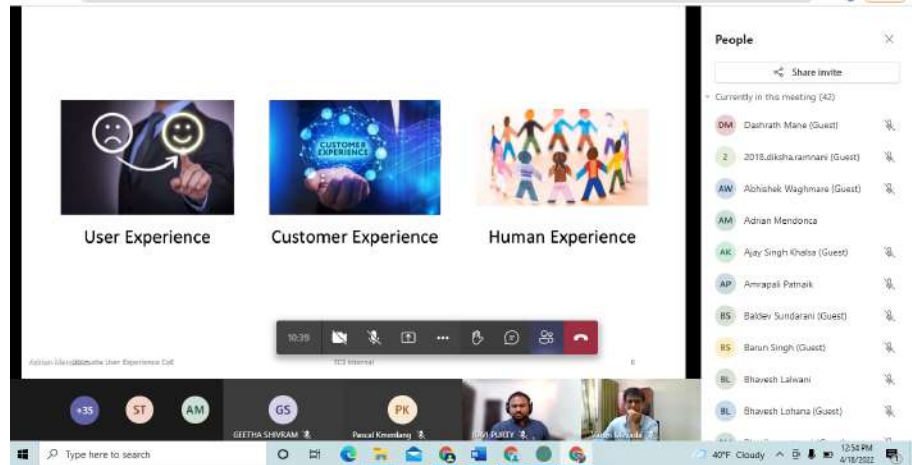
CUSTOMER EXPERIENCE

User Experience

Customer Experience

Human Experience

Adrian Mendonca User Experience CoE

TCS Internal

10:39

+35 ST AM GS PK

GEETHA SHIVRAM

Pascal Kmenlang

RAVI PURTY

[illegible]

People

Share invite

Currently in this meeting (42)

DM Dashrath Mane (Guest)

2 2018.diksha.ramnani (Guest)

AW Abhishek Waghmare (Guest)

AM Adrian Mendonca

AK Ajay Singh Khalsa (Guest)

AP Amrapali Patnaik

BS Baldev Sundarani (Guest)

BS Barun Singh (Guest)

BL Bhavesh Lalwani

BL Bhavesh Lohana (Guest)

Type here to search

40°F Cloudy

12:54 PM
4/18/2022